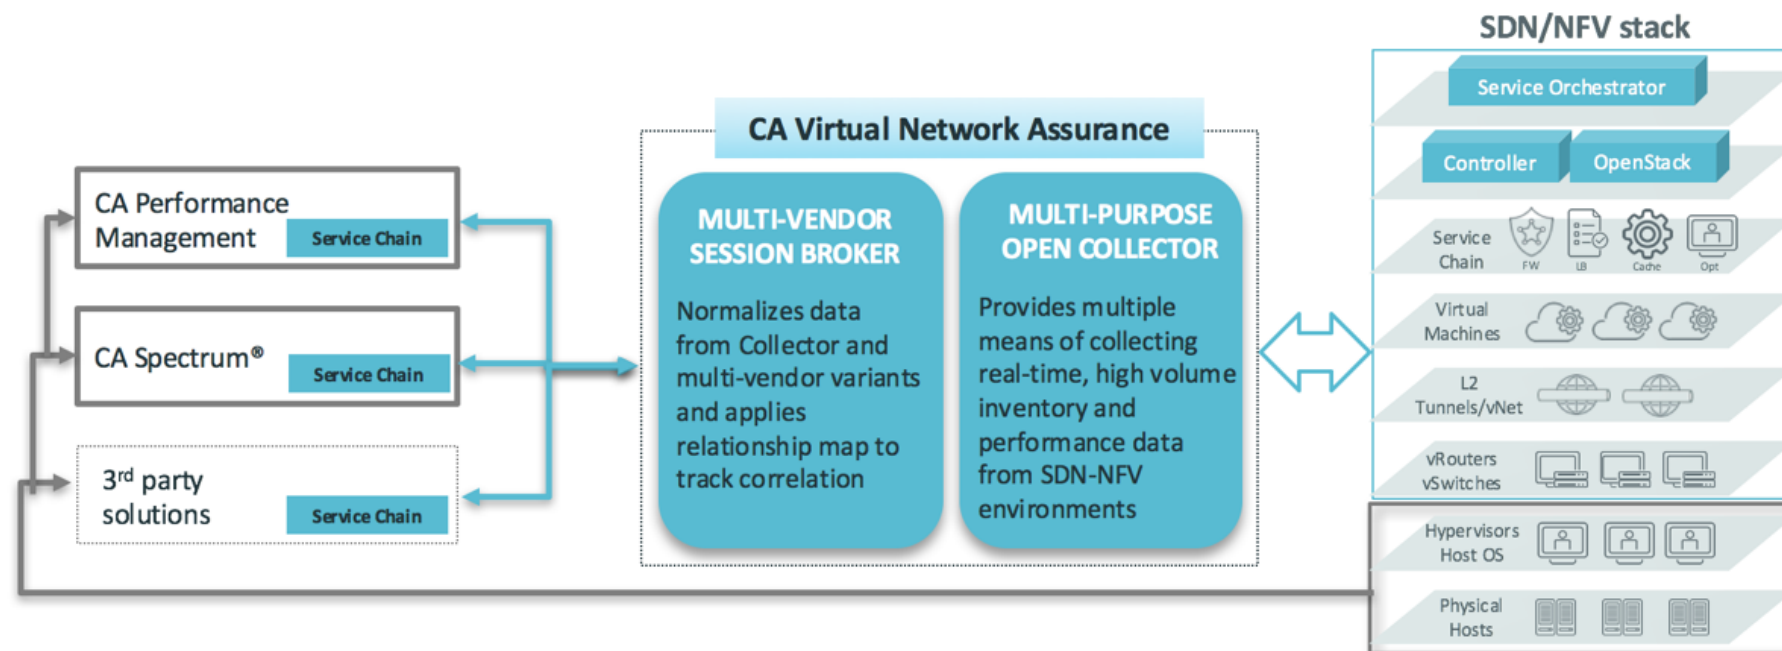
CA Performance Management
Service Chain

CA Spectrum®
Service Chain

3rd party solutions
Service Chain

CA Virtual Network Assurance

MULTI-VENDOR SESSION BROKER

Normalizes data from Collector and multi-vendor variants and applies relationship map to track correlation

MULTI-PURPOSE OPEN COLLECTOR

Provides multiple means of collecting real-time, high volume inventory and performance data from SDN-NFV environments

SDN/NFV stack

Service Orchestrator

Controller
OpenStack

Service Chain
FW
LB
Cache
Opt

Virtual Machines

L2 Tunnels/vNet

vRouters vSwitches

Hypervisors Host OS

Physical Hosts